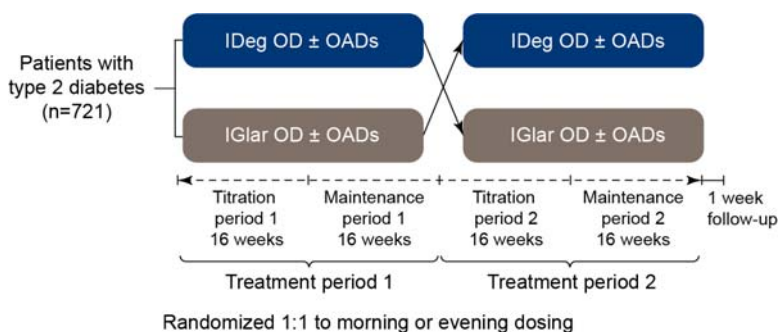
Patients with type 2 diabetes (n=721)

IDeg OD ± OADs

IGlar OD ± OADs

IDeg OD ± OADs

IGlar OD ± OADs

Titration period 1 16 weeks

Maintenance period 1 16 weeks

Titration period 2 16 weeks

Maintenance period 2 16 weeks

1 week follow-up

Treatment period 1

Treatment period 2

Randomized 1:1 to morning or evening dosing